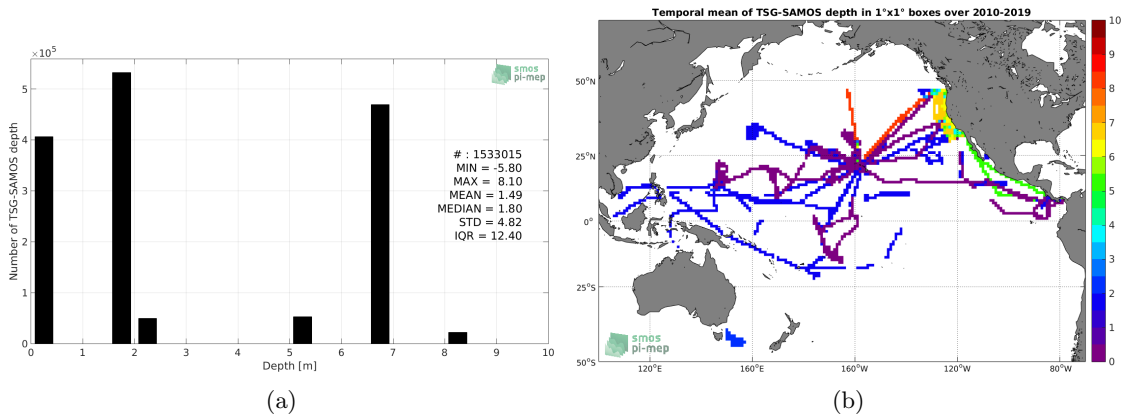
$\times10^5$

smos pi-mep

Number of TSG-SAMOS depth

5
4
3
2
1
0

# : 1533015
MIN = -5.80
MAX = 8.10
MEAN = 1.49
MEDIAN = 1.80
STD = 4.82
IQR = 12.40

0 1 2 3 4 5 6 7 8 9 10

Depth [m]

(a)

Temporal mean of TSG-SAMOS depth in 1°x1° boxes over 2010-2019

50°N
25°N
0°
25°S
50°S

120°E 160°E 160°W 120°W 80°W

smos pi-mep

10
9
8
7
6
5
4
3
2
1
0

(b)